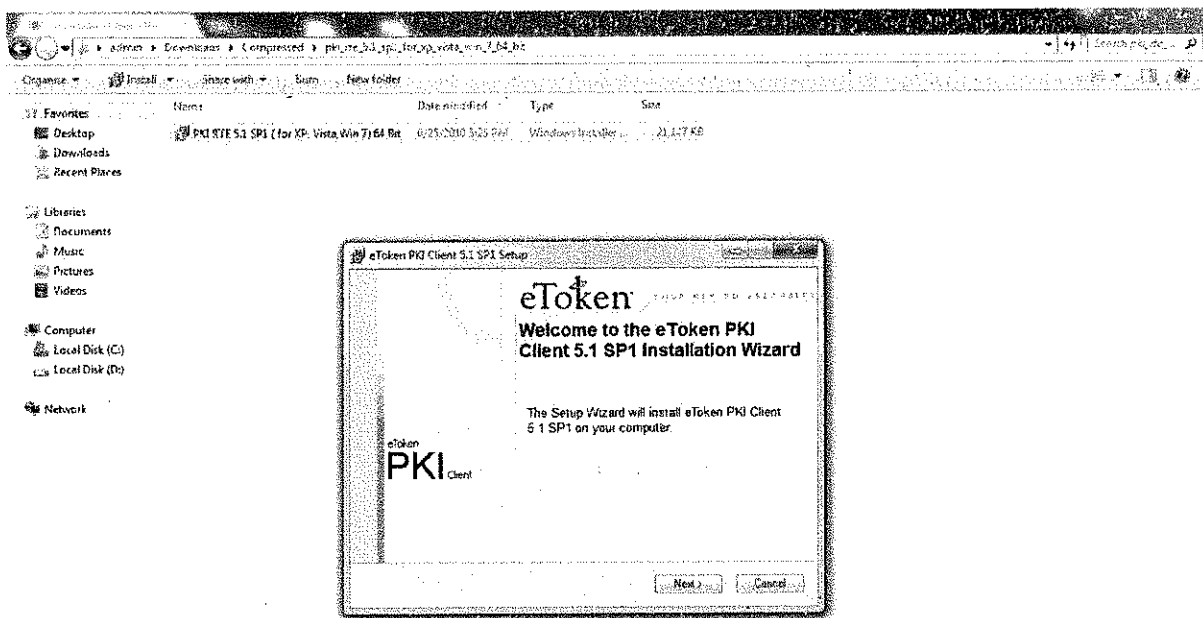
admin ▸ Downloads ▸ Compressed ▸ pki_rte_51_sp1_for_xp_vista_win_7_64_bit

Search pki_rte... 

Organize ▾ Install ▾ Share with ▾ Burn New folder

Favorites
Desktop
Downloads
Recent Places

Libraries
Documents
Music
Pictures
Videos

Computer
Local Disk (C:)
Local Disk (D:)

Network

| Name | Date modified | Type | Size |
|---|---|---|---|
| PKI RTE 5.1 SP1 ( for XP, Vista, Win 7) 64 Bit | 6/25/2010 5:25 PM | Windows Installer ... | 21,117 KB |

eToken PKI Client 5.1 SP1 Setup

eToken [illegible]

Welcome to the eToken PKI Client 5.1 SP1 Installation Wizard

The Setup Wizard will install eToken PKI Client 5.1 SP1 on your computer.

eToken
PKI Client

Next > Cancel